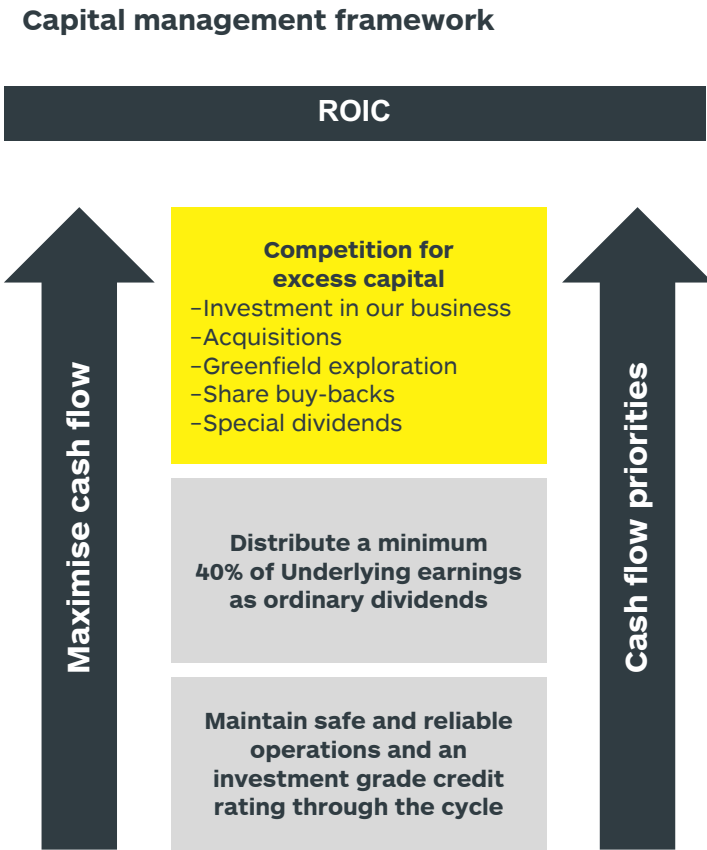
Capital management framework

ROIC

Maximise cash flow

Competition for excess capital
–Investment in our business
–Acquisitions
–Greenfield exploration
–Share buy-backs
–Special dividends

Distribute a minimum 40% of Underlying earnings as ordinary dividends

Maintain safe and reliable operations and an investment grade credit rating through the cycle

Cash flow priorities